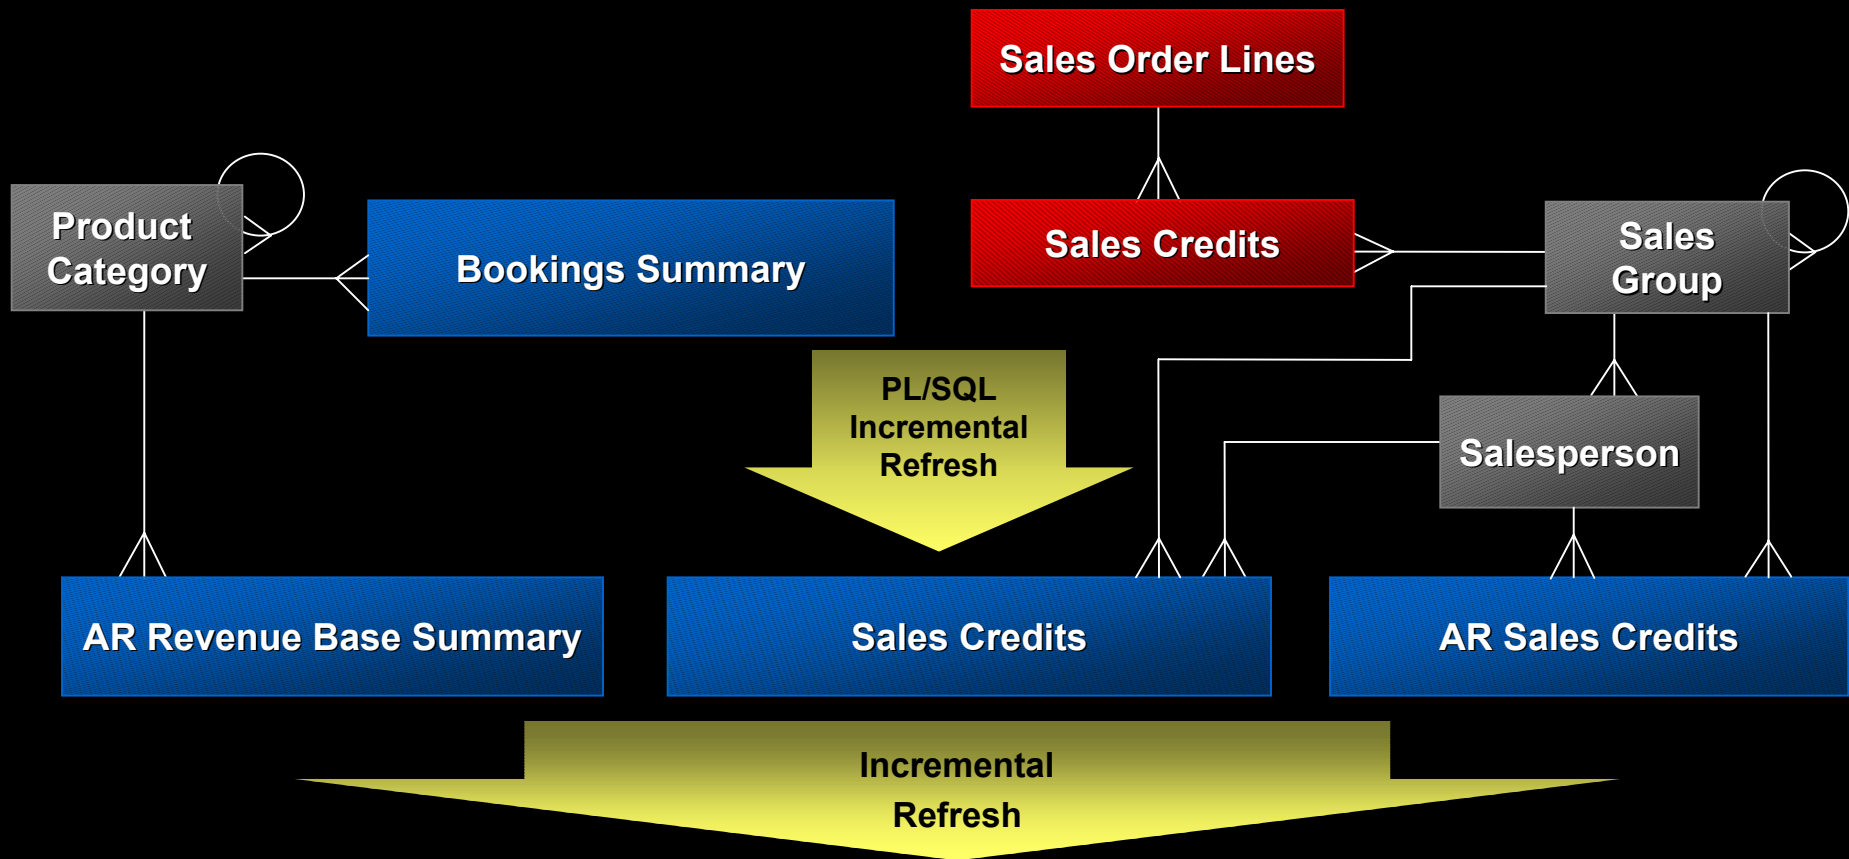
Sales Order Lines

Product Category

Bookings Summary

Sales Credits

Sales Group

PL/SQL Incremental Refresh

Salesperson

AR Revenue Base Summary

Sales Credits

AR Sales Credits

Incremental Refresh